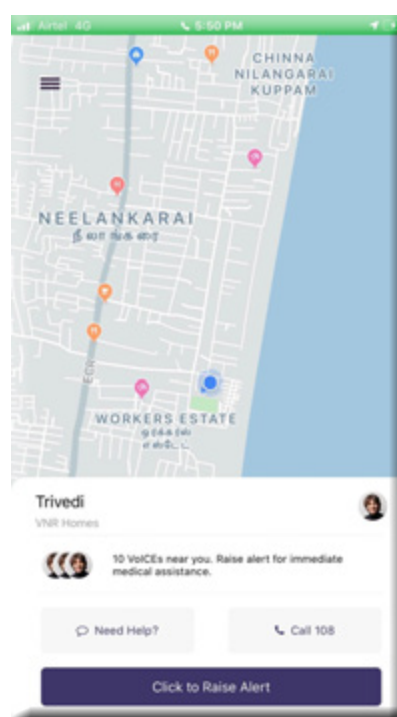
Airtel 4G
5:50 PM

CHINNA NILANGARAI KUPPAM

NEELANKARAI
நீலாங்கரை

ECR

WORKERS ESTATE
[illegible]

Trivedi
VNR Homes

10 VoICEs near you. Raise alert for immediate medical assistance.

Need Help?

Call 108

Click to Raise Alert